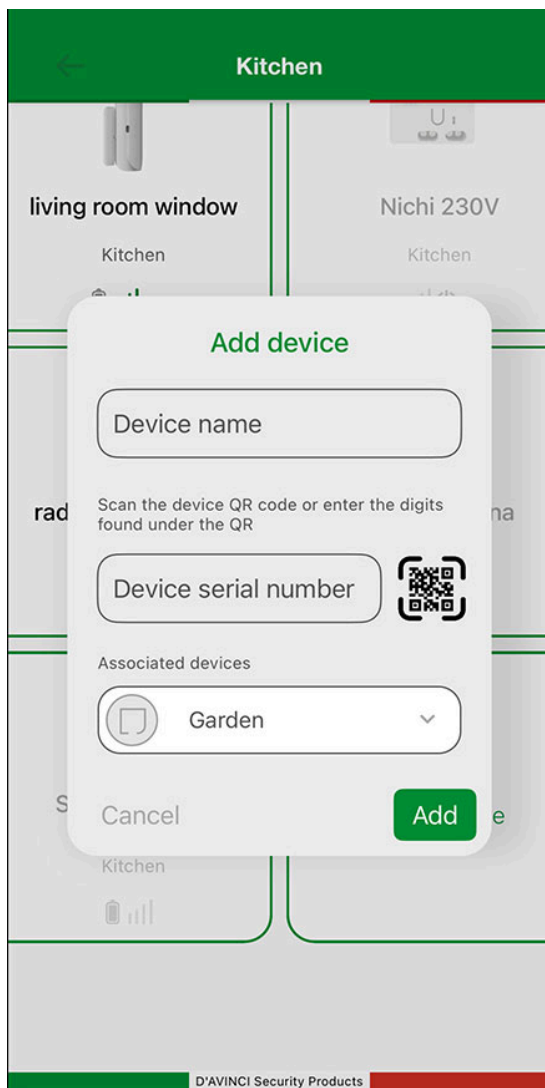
Kitchen

living room window

Kitchen

Nichi 230V

Kitchen

rad

na

S

e

Kitchen

Add device

Device name

Scan the device QR code or enter the digits found under the QR

Device serial number

Associated devices

Garden

Cancel

Add

D'AVINCI Security Products